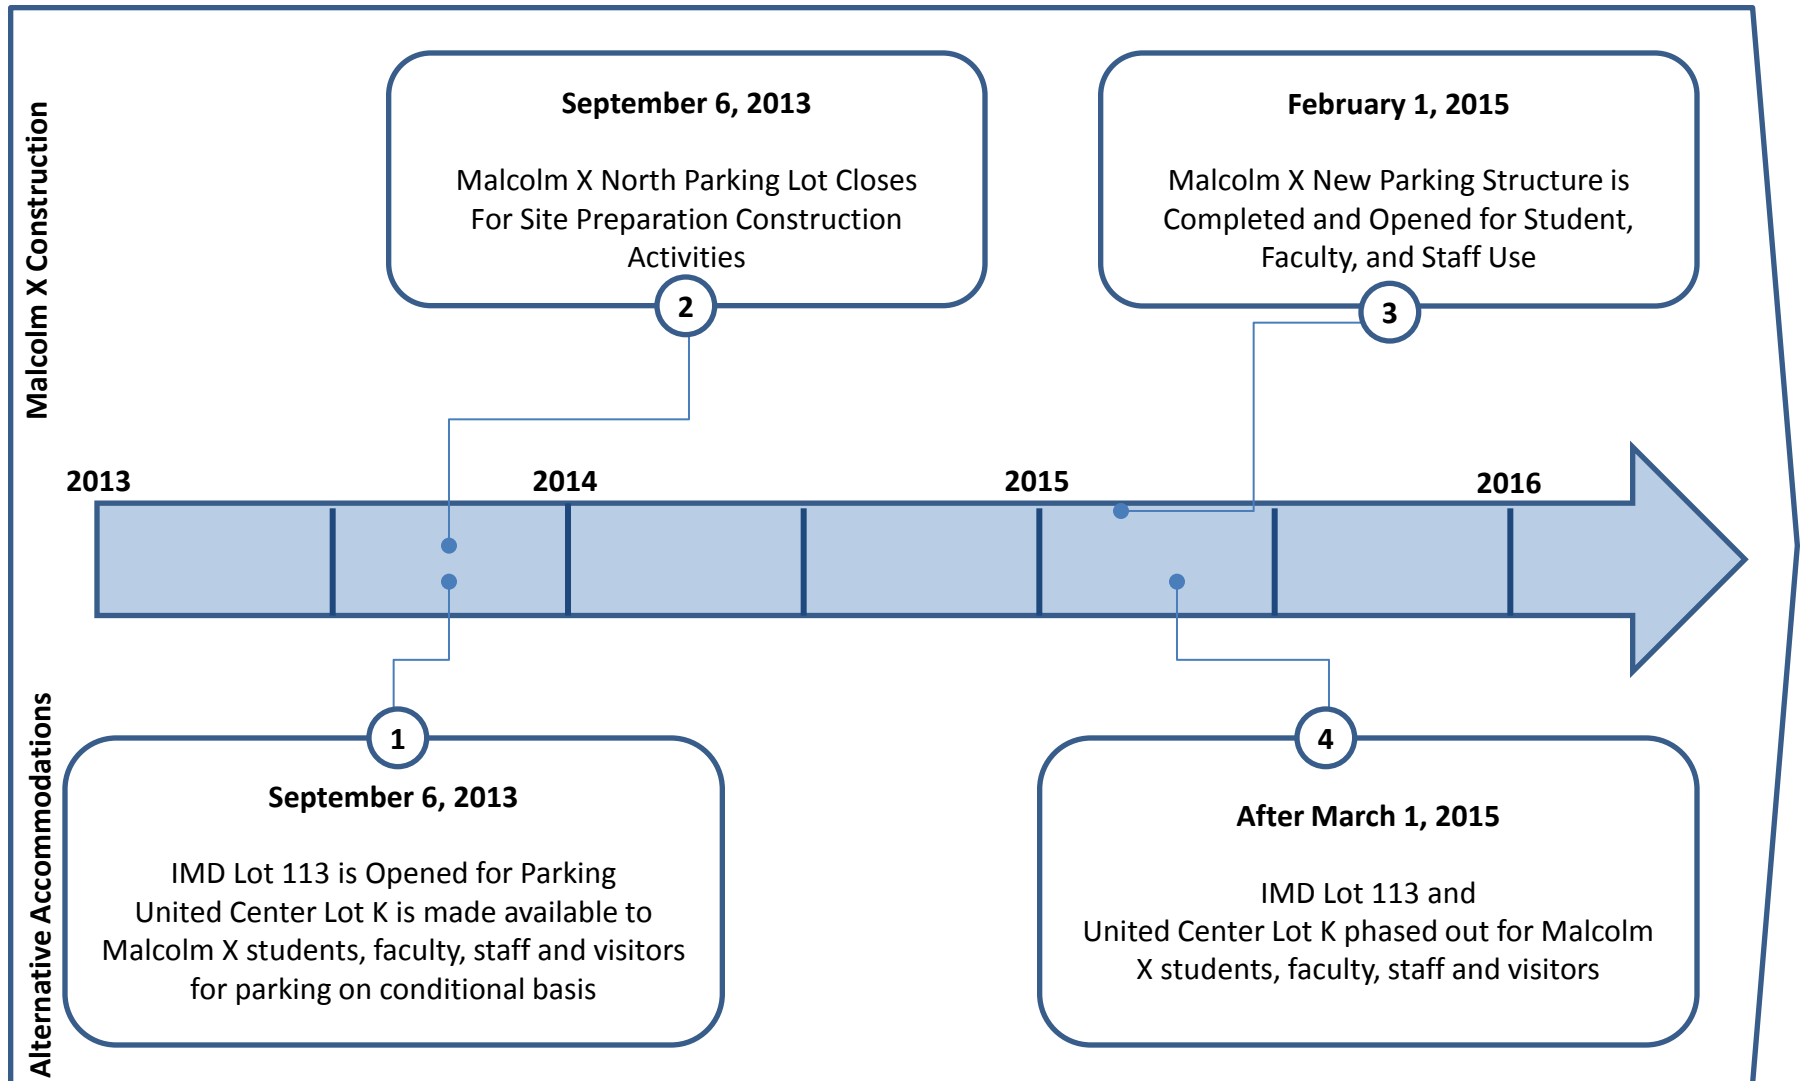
Malcolm X Construction

September 6, 2013

Malcolm X North Parking Lot Closes For Site Preparation Construction Activities

2

February 1, 2015

Malcolm X New Parking Structure is Completed and Opened for Student, Faculty, and Staff Use

3

2013

2014

2015

2016

Alternative Accommodations

1

September 6, 2013

IMD Lot 113 is Opened for Parking
United Center Lot K is made available to Malcolm X students, faculty, staff and visitors for parking on conditional basis

4

After March 1, 2015

IMD Lot 113 and
United Center Lot K phased out for Malcolm X students, faculty, staff and visitors